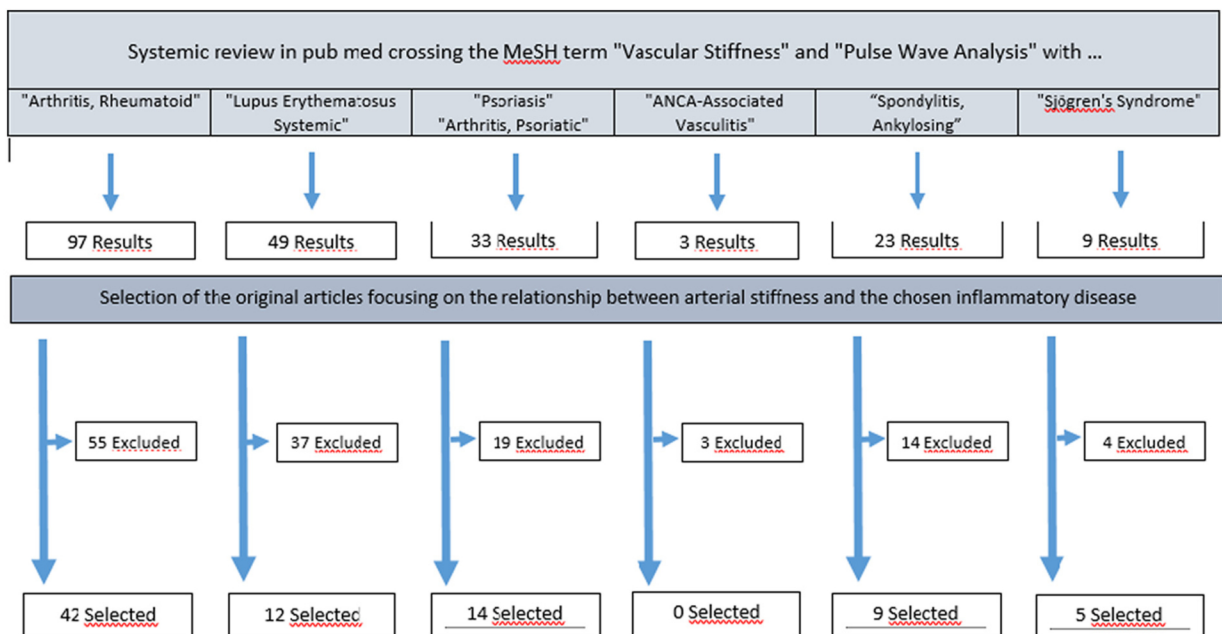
Systemic review in pub med crossing the MeSH term "Vascular Stiffness" and "Pulse Wave Analysis" with ...

| "Arthritis, Rheumatoid" | "Lupus Erythematosus Systemic" | "Psoriasis" "Arthritis, Psoriatic" | "ANCA-Associated Vasculitis" | "Spondylitis, Ankylosing" | "Sjögren's Syndrome" |
|---|---|---|---|---|---|

97 Results

49 Results

33 Results

3 Results

23 Results

9 Results

Selection of the original articles focusing on the relationship between arterial stiffness and the chosen inflammatory disease

55 Excluded

37 Excluded

19 Excluded

3 Excluded

14 Excluded

4 Excluded

42 Selected

12 Selected

14 Selected

0 Selected

9 Selected

5 Selected